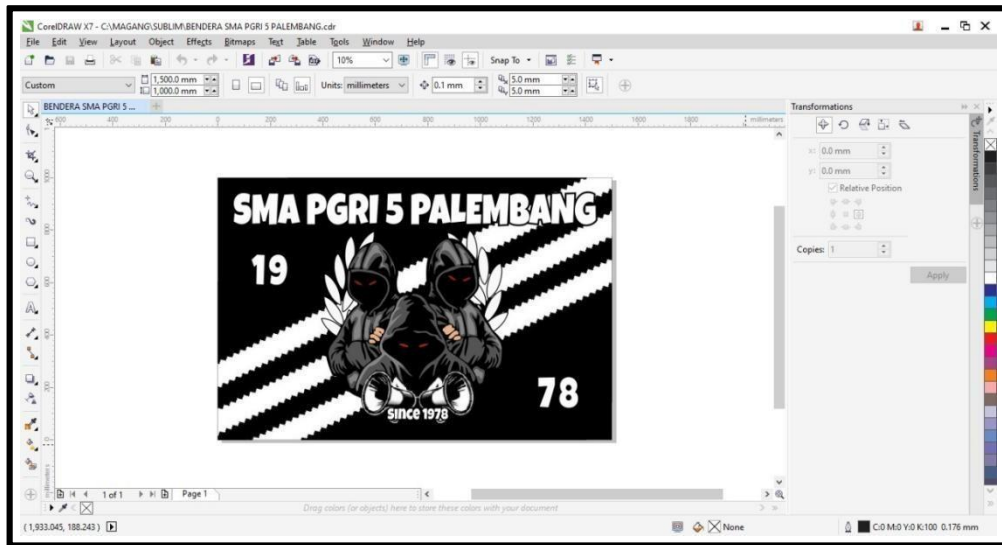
CorelDRAW X7 - C:\MAGANG\SUBLIM\BENDERA SMA PGRI 5 PALEMBANG.cdr

File Edit View Layout Object Effects Bitmaps Text Table Tools Window Help

10% Snap To

Custom 1,500.0 mm 1,000.0 mm Units: millimeters 0.1 mm 5.0 mm 5.0 mm

BENDERA SMA PGRI 5 ...

600 400 200 0 200 400 600 800 1000 1200 1400 1600 1800 millimeters

SMA PGRI 5 PALEMBANG

19

78

SINCE 1978

Transformations

x: 0.0 mm
y: 0.0 mm
Relative Position

Copies: 1

Apply

Transformations

1 of 1 Page 1

Drag color (or objects) here to store these colors with your document

( 1,933.045, 188.243 )

None

C:0 M:0 Y:0 K:100 0.176 mm